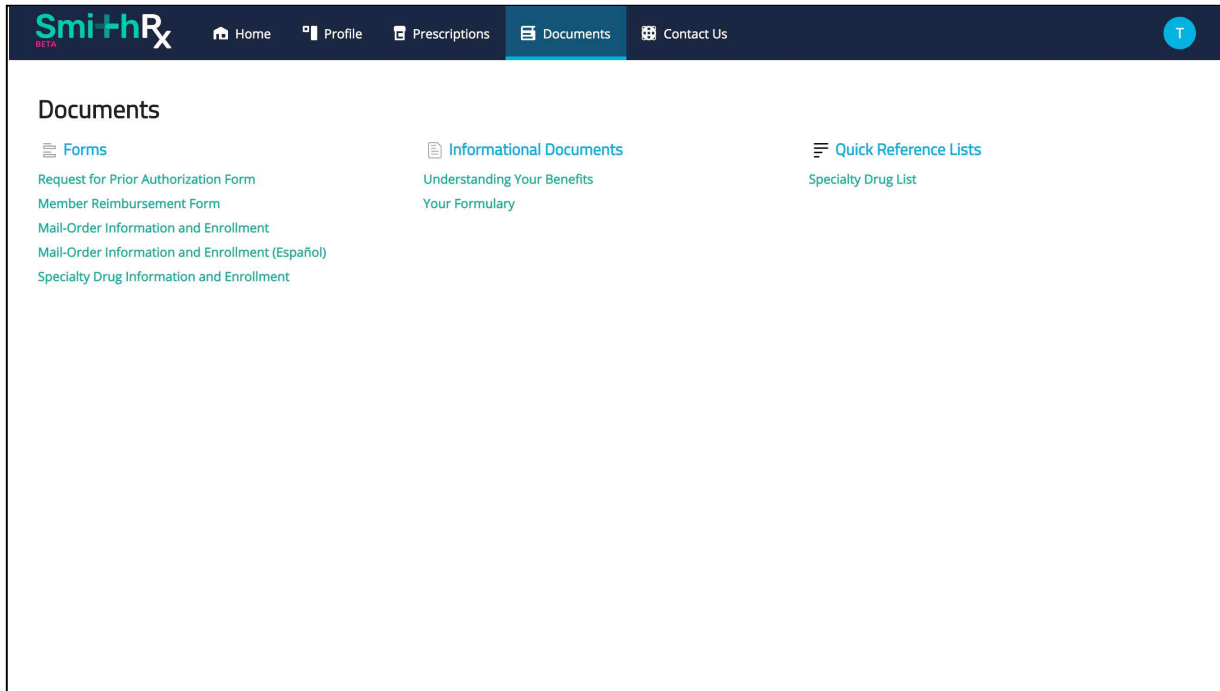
SmithRx
BETA

Home Profile Prescriptions Documents Contact Us

T

Documents

Forms

Request for Prior Authorization Form

Member Reimbursement Form

Mail-Order Information and Enrollment

Mail-Order Information and Enrollment (Español)

Specialty Drug Information and Enrollment

Informational Documents

Understanding Your Benefits

Your Formulary

Quick Reference Lists

Specialty Drug List